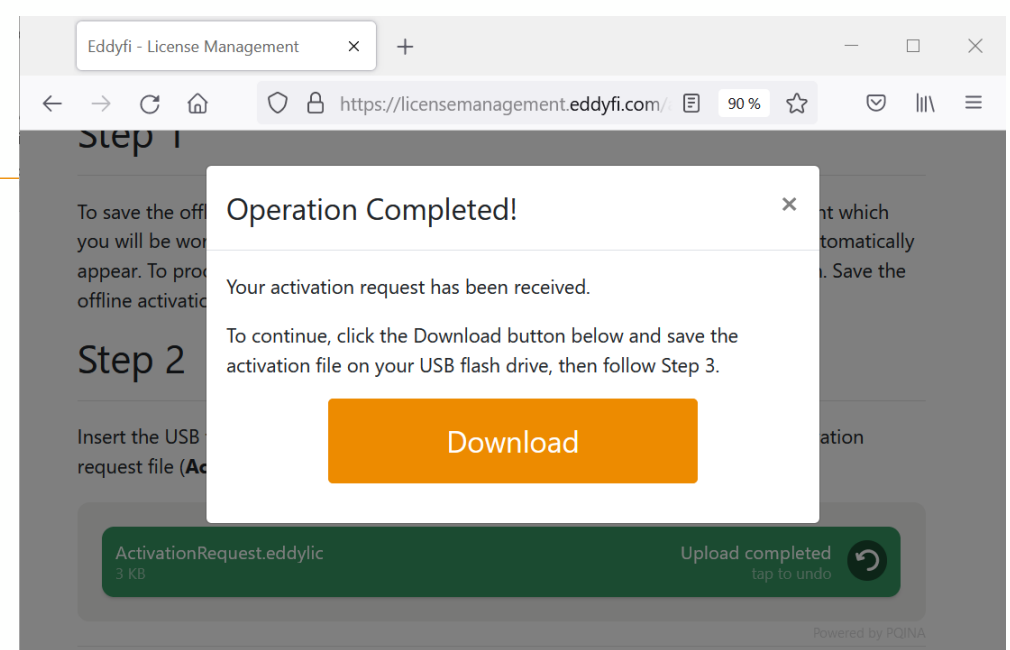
Eddyfi - License Management ×

+

https://licensemanagement.eddyfi.com/

90 %

Step 1

To save the offl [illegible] nt which you will be wor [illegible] tomatically appear. To proc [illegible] . Save the offline activatio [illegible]

Step 2

Insert the USB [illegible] ation request file (Ac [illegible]

Operation Completed!

×

Your activation request has been received.

To continue, click the Download button below and save the activation file on your USB flash drive, then follow Step 3.

Download

ActivationRequest.eddylic
3 KB

Upload completed
tap to undo

Powered by PQINA